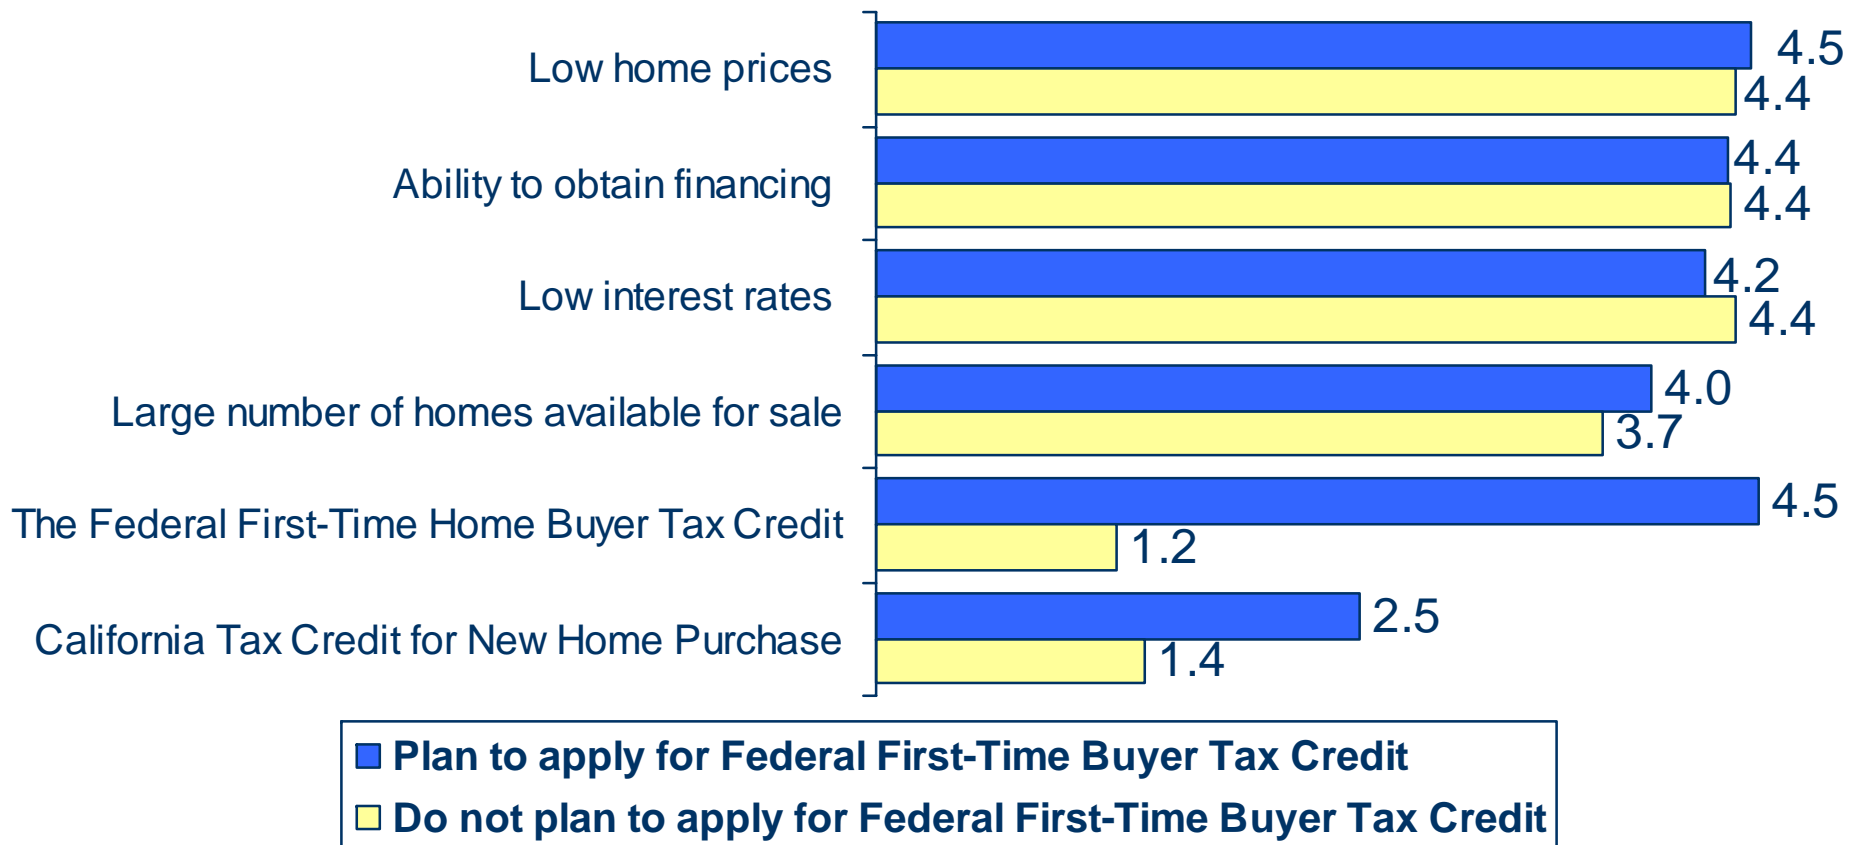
Low home prices 4.5 4.4

Ability to obtain financing 4.4 4.4

Low interest rates 4.2 4.4

Large number of homes available for sale 4.0 3.7

The Federal First-Time Home Buyer Tax Credit 4.5 1.2

California Tax Credit for New Home Purchase 2.5 1.4

Plan to apply for Federal First-Time Buyer Tax Credit
Do not plan to apply for Federal First-Time Buyer Tax Credit